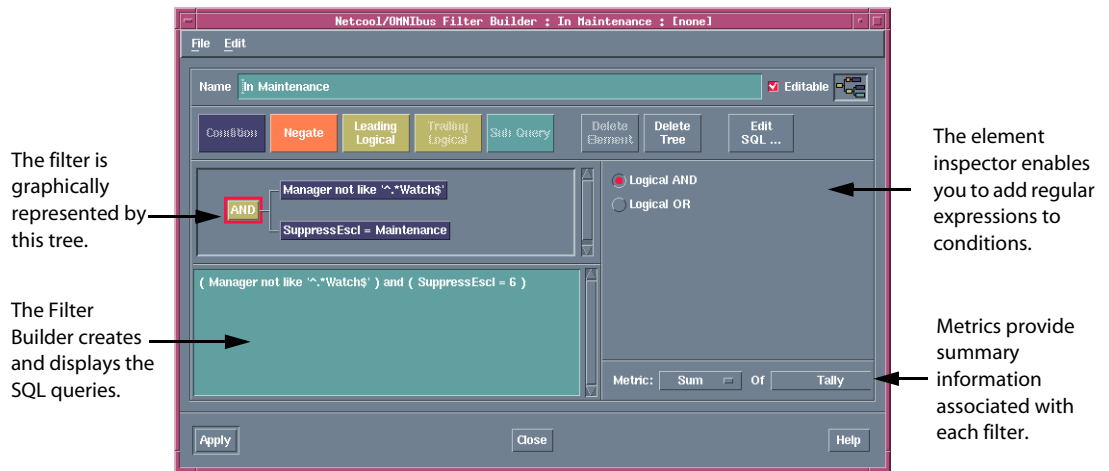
Netcool/OMNIbus Filter Builder : In Maintenance : [none]

File Edit

Name In Maintenance

Editable

Condition Negate Leading Logical Trailing Logical Sub Query Delete Element Delete Tree Edit SQL ...

The filter is graphically represented by this tree.

AND

Manager not like '^.*Watch$'

SuppressEscl = Maintenance

Logical AND

Logical OR

The element inspector enables you to add regular expressions to conditions.

( Manager not like '^.*Watch$' ) and ( SuppressEscl = 6 )

The Filter Builder creates and displays the SQL queries.

Metric: Sum Of Tally

Metrics provide summary information associated with each filter.

Apply Close Help